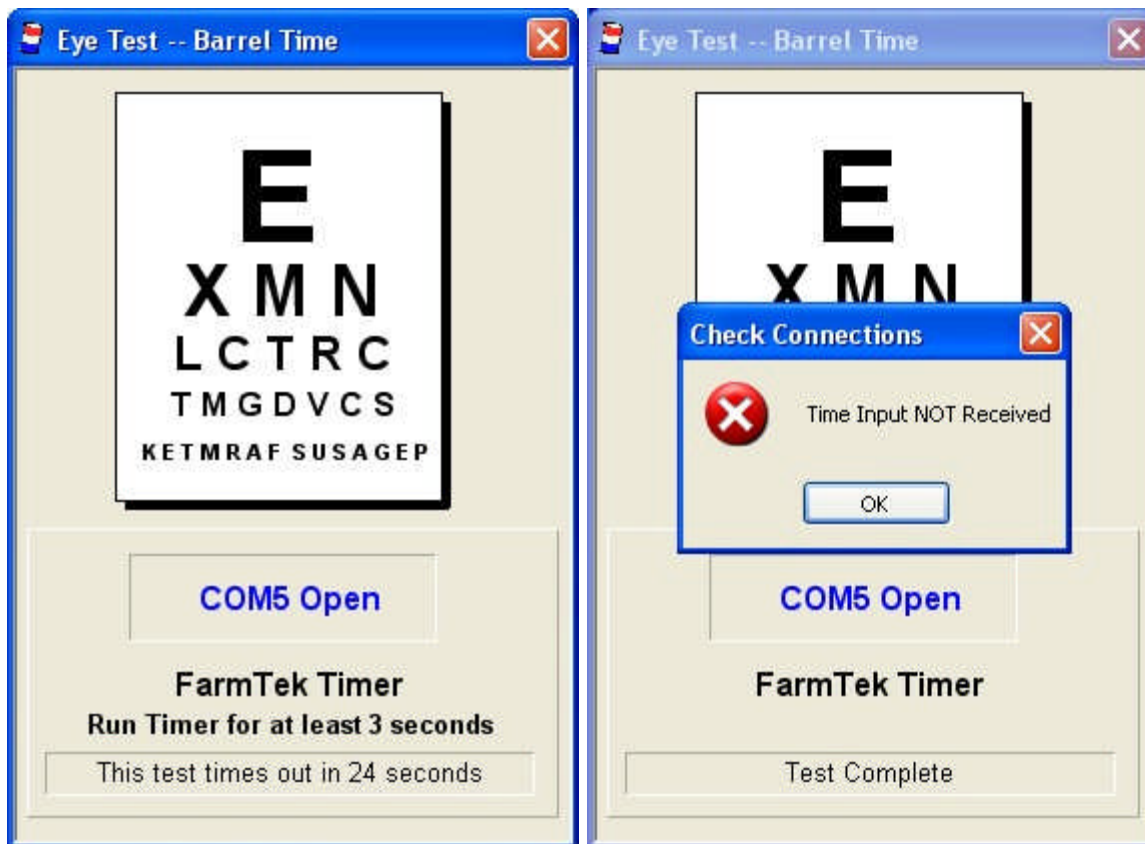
Eye Test -- Barrel Time

E
X M N
L C T R C
T M G D V C S
K E T M R A F S U S A G E P

COM5 Open

FarmTek Timer
Run Timer for at least 3 seconds

This test times out in 24 seconds

Eye Test -- Barrel Time

E
X M N

Check Connections

Time Input NOT Received

OK

COM5 Open

FarmTek Timer

Test Complete